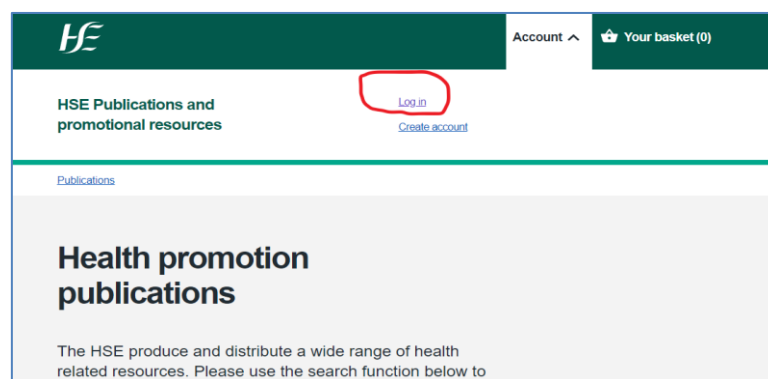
HSE

Account

Your basket (0)

HSE Publications and promotional resources

Log in

Create account

Publications

Health promotion publications

The HSE produce and distribute a wide range of health related resources. Please use the search function below to